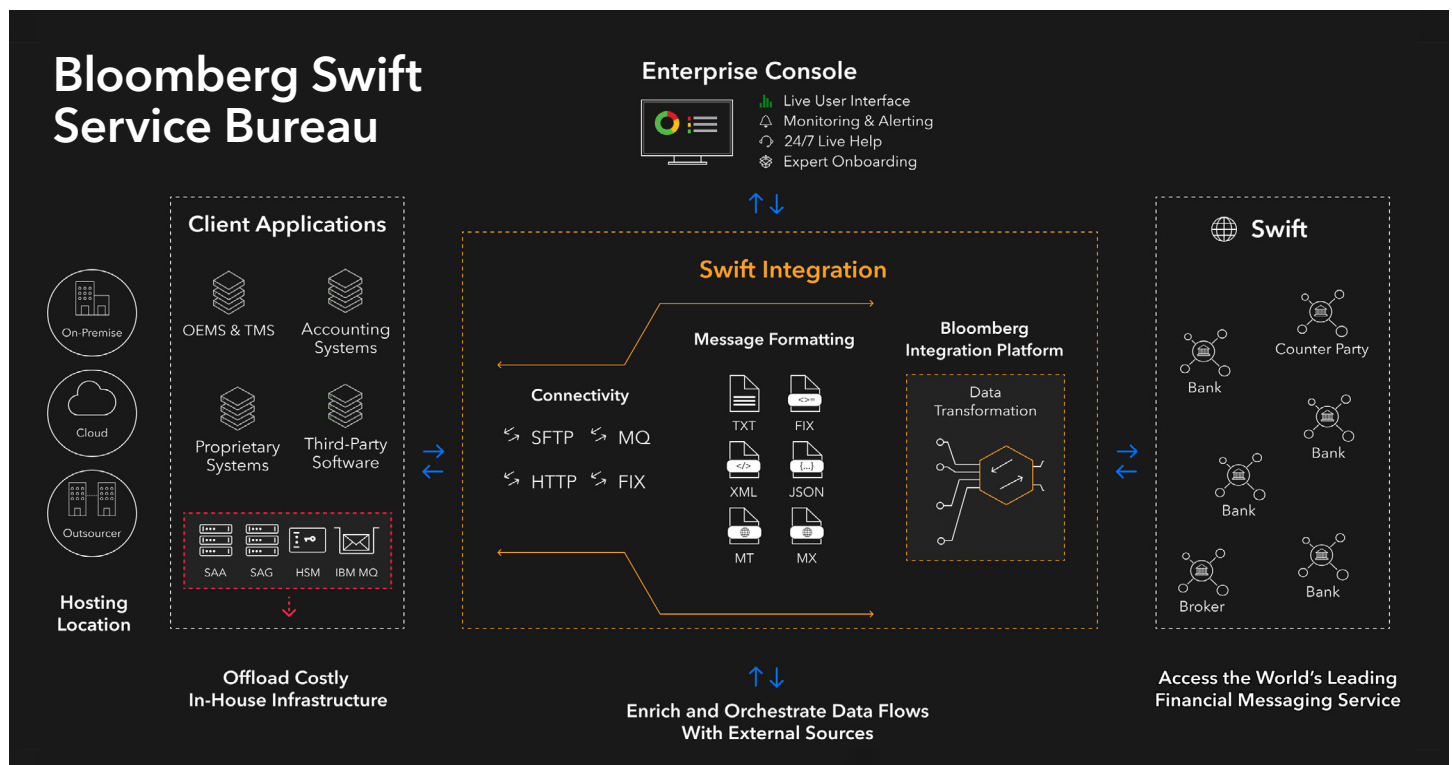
Bloomberg Swift Service Bureau

Enterprise Console

Live User Interface
Monitoring & Alerting
24/7 Live Help
Expert Onboarding

On-Premise

Cloud

Outsourcer

Hosting Location

Client Applications

OEMS & TMS

Accounting Systems

Proprietary Systems

Third-Party Software

SAA
SAG
HSM
IBM MQ

Offload Costly In-House Infrastructure

Swift Integration

Connectivity

SFTP
MQ
HTTP
FIX

Message Formatting

TXT
FIX
XML
JSON
MT
MX

Bloomberg Integration Platform

Data Transformation

Enrich and Orchestrate Data Flows With External Sources

Swift

Bank
Counter Party
Bank
Bank
Broker
Bank

Access the World's Leading Financial Messaging Service